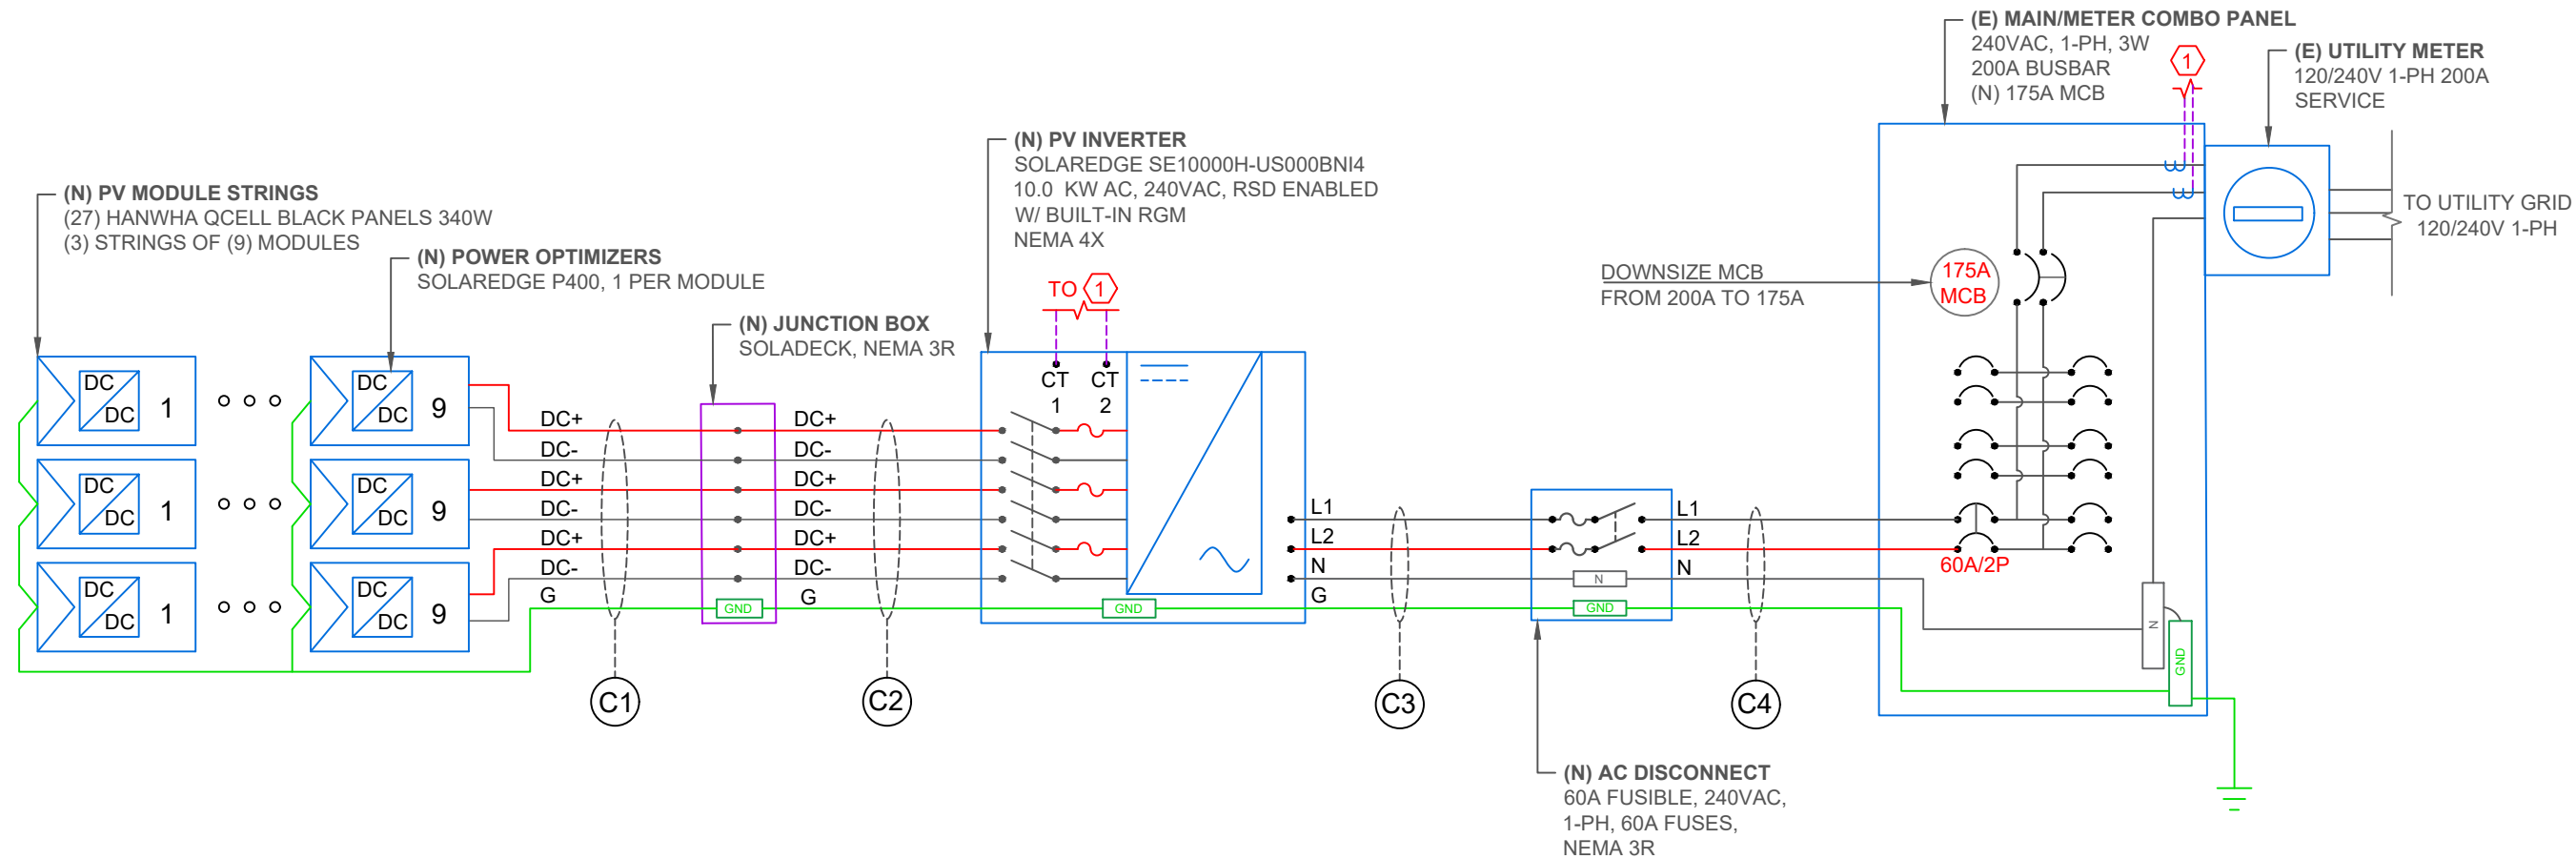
(N) PV MODULE STRINGS
(27) HANWHA QCELL BLACK PANELS 340W
(3) STRINGS OF (9) MODULES

(N) POWER OPTIMIZERS
SOLAREDGE P400, 1 PER MODULE

(N) JUNCTION BOX
SOLADECK, NEMA 3R

(N) PV INVERTER
SOLAREDGE SE10000H-US000BNI4
10.0 KW AC, 240VAC, RSD ENABLED
W/ BUILT-IN RGM
NEMA 4X

(E) MAIN/METER COMBO PANEL
240VAC, 1-PH, 3W
200A BUSBAR
(N) 175A MCB

(E) UTILITY METER
120/240V 1-PH 200A
SERVICE

TO UTILITY GRID
120/240V 1-PH

DOWNSIZE MCB
FROM 200A TO 175A

175A
MCB

60A/2P

1

TO 1

CT 1
CT 2

DC DC 1
DC DC 1
DC DC 1
DC DC 9
DC DC 9
DC DC 9

DC+
DC-
DC+
DC-
DC+
DC-
G

DC+
DC-
DC+
DC-
DC+
DC-
G

GND
GND
GND
GND

L1
L2
N
G

L1
L2
N

N
N

C1
C2
C3
C4

(N) AC DISCONNECT
60A FUSIBLE, 240VAC,
1-PH, 60A FUSES,
NEMA 3R